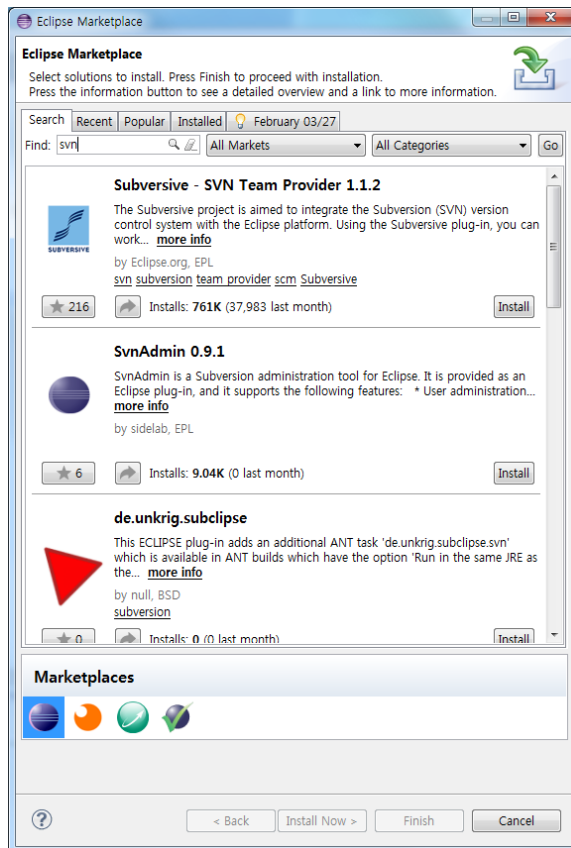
Eclipse Marketplace

Eclipse Marketplace

Select solutions to install. Press Finish to proceed with installation.
Press the information button to see a detailed overview and a link to more information.

Search | Recent | Popular | Installed | February 03/27

Find: svn | All Markets | All Categories | Go

Subversive - SVN Team Provider 1.1.2

SUBVERSIVE

The Subversive project is aimed to integrate the Subversion (SVN) version control system with the Eclipse platform. Using the Subversive plug-in, you can work... more info

by Eclipse.org, EPL

svn subversion team provider scm Subversive

216 | Installs: 761K (37,983 last month) | Install

SvnAdmin 0.9.1

SvnAdmin is a Subversion administration tool for Eclipse. It is provided as an Eclipse plug-in, and it supports the following features: * User administration... more info

by sidelab, EPL

6 | Installs: 9.04K (0 last month) | Install

de.unkrig.subclipse

This ECLIPSE plug-in adds an additional ANT task 'de.unkrig.subclipse.svn' which is available in ANT builds which have the option 'Run in the same JRE as the... more info

by null, BSD

subversion

0 | Installs: 0 (0 last month) | Install

Marketplaces

< Back | Install Now > | Finish | Cancel